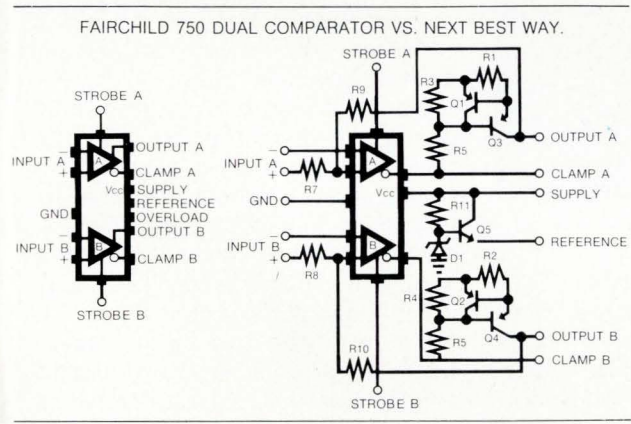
FAIRCHILD 750 DUAL COMPARATOR VS. NEXT BEST WAY.

STROBE A

INPUT A
−
+
A
OUTPUT A
CLAMP A
Vcc
SUPPLY
REFERENCE
OVERLOAD
GND
OUTPUT B
INPUT B
−
+
B
CLAMP B

STROBE B

STROBE A
R9
R3
R1
Q1
Q3
OUTPUT A
INPUT A
−
+
R7
A
R5
CLAMP A
Vcc
SUPPLY
GND
R11
Q5
REFERENCE
INPUT B
−
+
R8
B
D1
R2
R4
Q2
Q4
OUTPUT B
R5
R10
CLAMP B
STROBE B